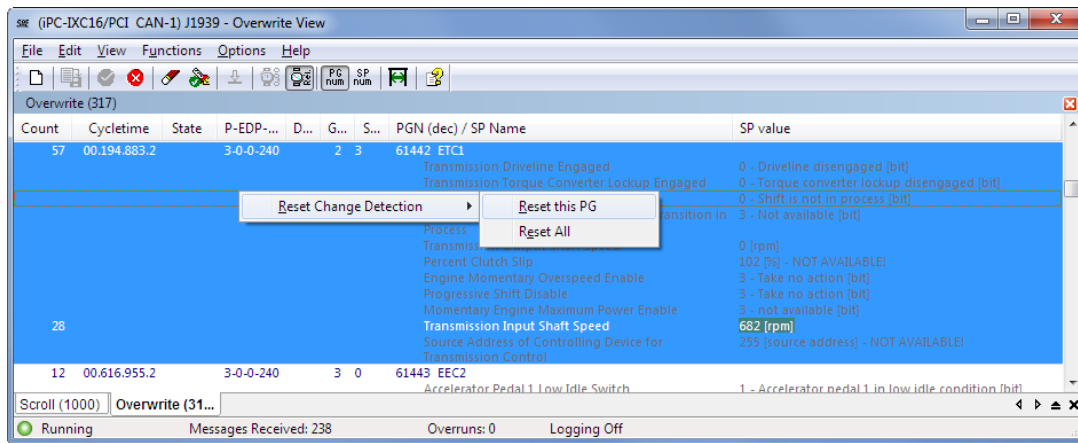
(iPC-IXC16/PCI CAN-1) J1939 - Overwrite View

File Edit View Functions Options Help

PG num SP num

Overwrite (317)

| Count | Cycletime | State | P-EDP-... | D... | G... | S... | PGN (dec) / SP Name | SP value |
|---|---|---|---|---|---|---|---|---|
| 57 | 00.194.883.2 | | 3-0-0-240 | | 2 | 3 | 61442 ETC1 | |
| | | | | | | | Transmission Driveline Engaged | 0 - Driveline disengaged [bit] |
| | | | | | | | Transmission Torque Converter Lockup Engaged | 0 - Torque converter lockup disengaged [bit] |
| | | | | | | | | 0 - Shift is not in process [bit] |
| | | | | | | | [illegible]ransition in Process | 3 - Not available [bit] |
| | | | | | | | Transmiss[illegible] | 0 [rpm] |
| | | | | | | | Percent Clutch Slip | 102 [%] - NOT AVAILABLE! |
| | | | | | | | Engine Momentary Overspeed Enable | 3 - Take no action [bit] |
| | | | | | | | Progressive Shift Disable | 3 - Take no action [bit] |
| | | | | | | | Momentary Engine Maximum Power Enable | 3 - not available [bit] |
| 28 | | | | | | | Transmission Input Shaft Speed | 682 [rpm] |
| | | | | | | | Source Address of Controlling Device for Transmission Control | 255 [source address] - NOT AVAILABLE! |
| 12 | 00.616.955.2 | | 3-0-0-240 | | 3 | 0 | 61443 EEC2 | |
| | | | | | | | Accelerator Pedal 1 Low Idle Switch | 1 - Accelerator pedal 1 in low idle condition [bit] |

Reset Change Detection
Reset this PG
Reset All

Scroll (1000) Overwrite (31...

Running Messages Received: 238 Overruns: 0 Logging Off